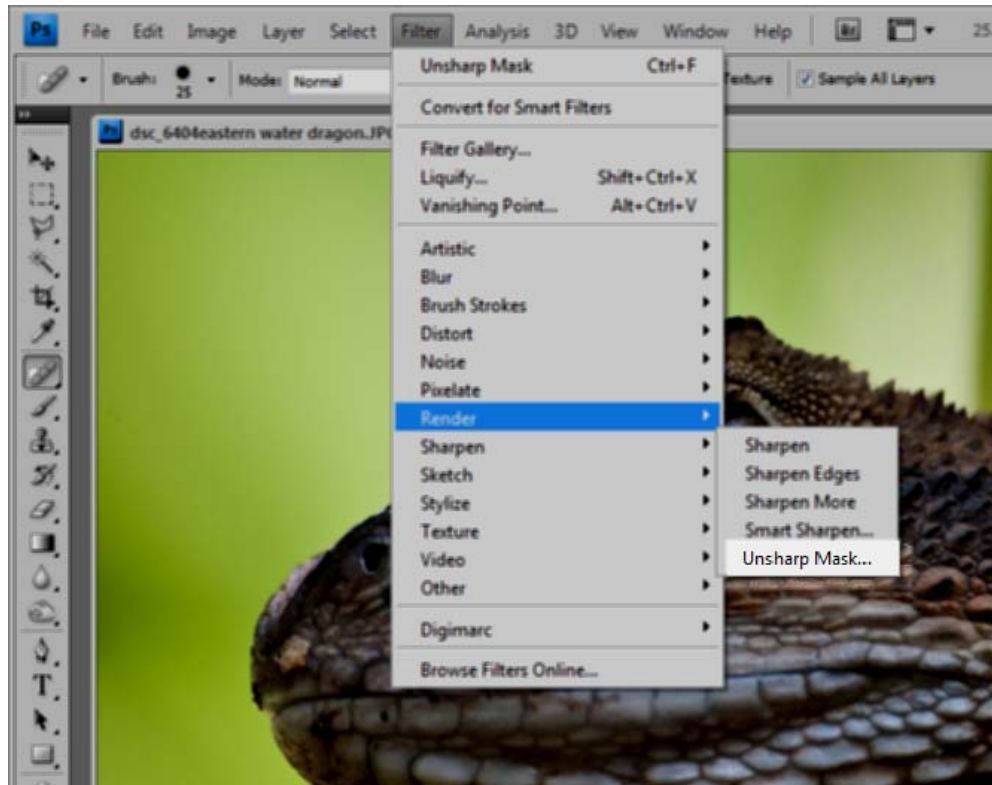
Ps File Edit Image Layer Select Filter Analysis 3D View Window Help 25

Brush: 25 Mode: Normal Texture Sample All Layers

dsc_6404eastern water dragon.JPG

Unsharp Mask Ctrl+F
Convert for Smart Filters
Filter Gallery...
Liquify... Shift+Ctrl+X
Vanishing Point... Alt+Ctrl+V
Artistic
Blur
Brush Strokes
Distort
Noise
Pixelate
Render
Sharpen
Sketch
Stylize
Texture
Video
Other
Digimarc
Browse Filters Online...

Sharpen
Sharpen Edges
Sharpen More
Smart Sharpen...
Unsharp Mask...